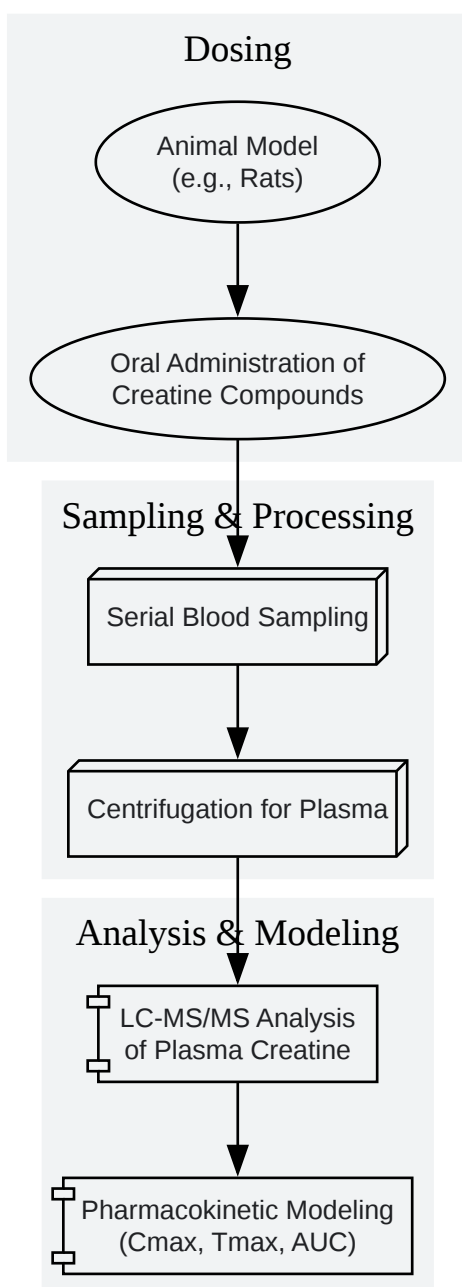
Dosing

Animal Model (e.g., Rats)

Oral Administration of Creatine Compounds

Sampling & Processing

Serial Blood Sampling

Centrifugation for Plasma

Analysis & Modeling

LC-MS/MS Analysis of Plasma Creatine

Pharmacokinetic Modeling (Cmax, Tmax, AUC)